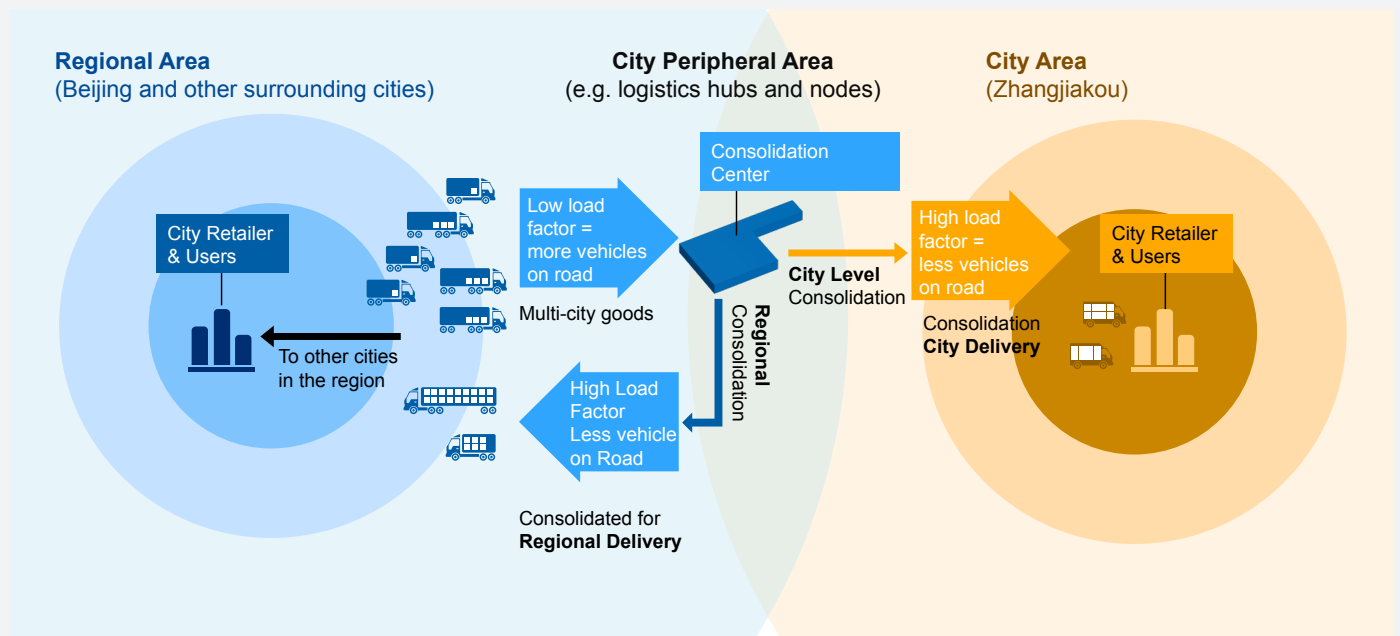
Regional Area
(Beijing and other surrounding cities)

City Peripheral Area
(e.g. logistics hubs and nodes)

City Area
(Zhangjiakou)

City Retailer & Users

To other cities in the region

Low load factor = more vehicles on road

Multi-city goods

Consolidation Center

Regional Consolidation

City Level Consolidation

High load factor = less vehicles on road

Consolidation City Delivery

City Retailer & Users

High Load Factor Less vehicle on Road

Consolidated for Regional Delivery